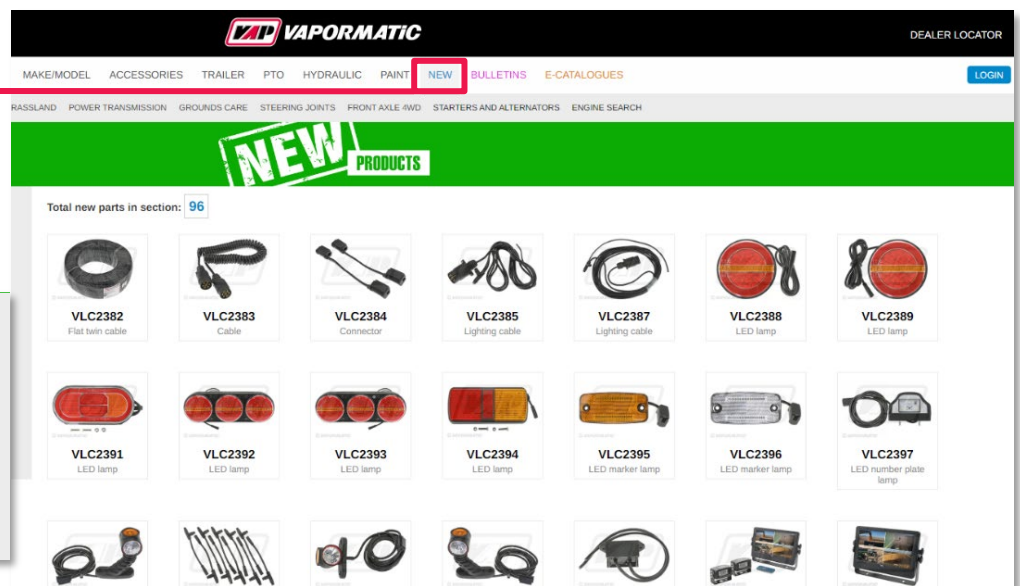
VAP VAPORMATIC

DEALER LOCATOR

MAKE/MODEL ACCESSORIES TRAILER PTO HYDRAULIC PAINT NEW BULLETINS E-CATALOGUES

LOGIN

RASSLAND POWER TRANSMISSION GROUNDS CARE STEERING JOINTS FRONT AXLE 4WD STARTERS AND ALTERNATORS ENGINE SEARCH

NEW PRODUCTS

Total new parts in section: 96

VLC2382
Flat twin cable

VLC2383
Cable

VLC2384
Connector

VLC2385
Lighting cable

VLC2387
Lighting cable

VLC2388
LED lamp

VLC2389
LED lamp

VLC2391
LED lamp

VLC2392
LED lamp

VLC2393
LED lamp

VLC2394
LED lamp

VLC2395
LED marker lamp

VLC2396
LED marker lamp

VLC2397
LED number plate lamp